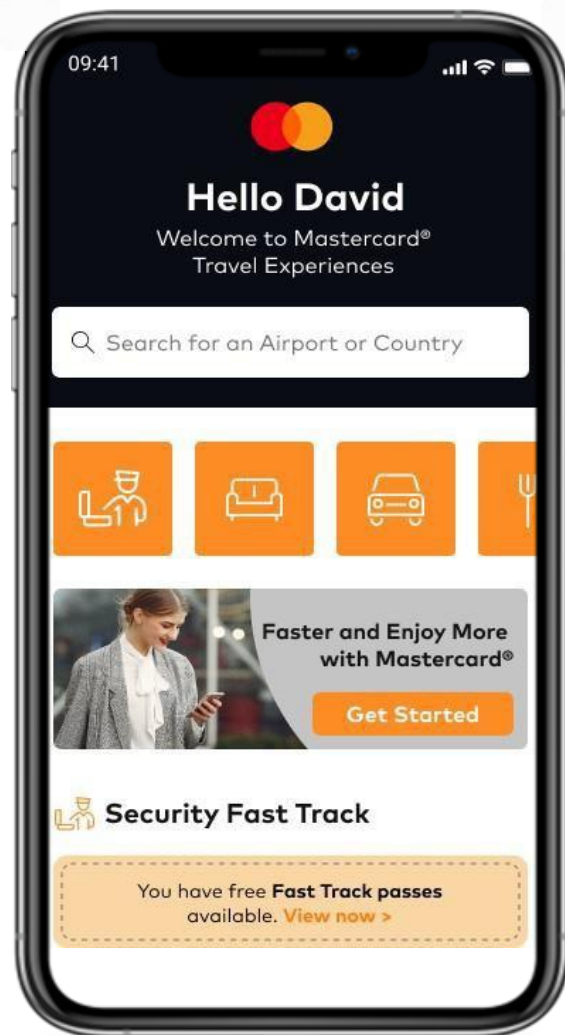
09:41

Hello David

Welcome to Mastercard® Travel Experiences

Search for an Airport or Country

Faster and Enjoy More with Mastercard®

Get Started

Security Fast Track

You have free **Fast Track passes** available. View now >